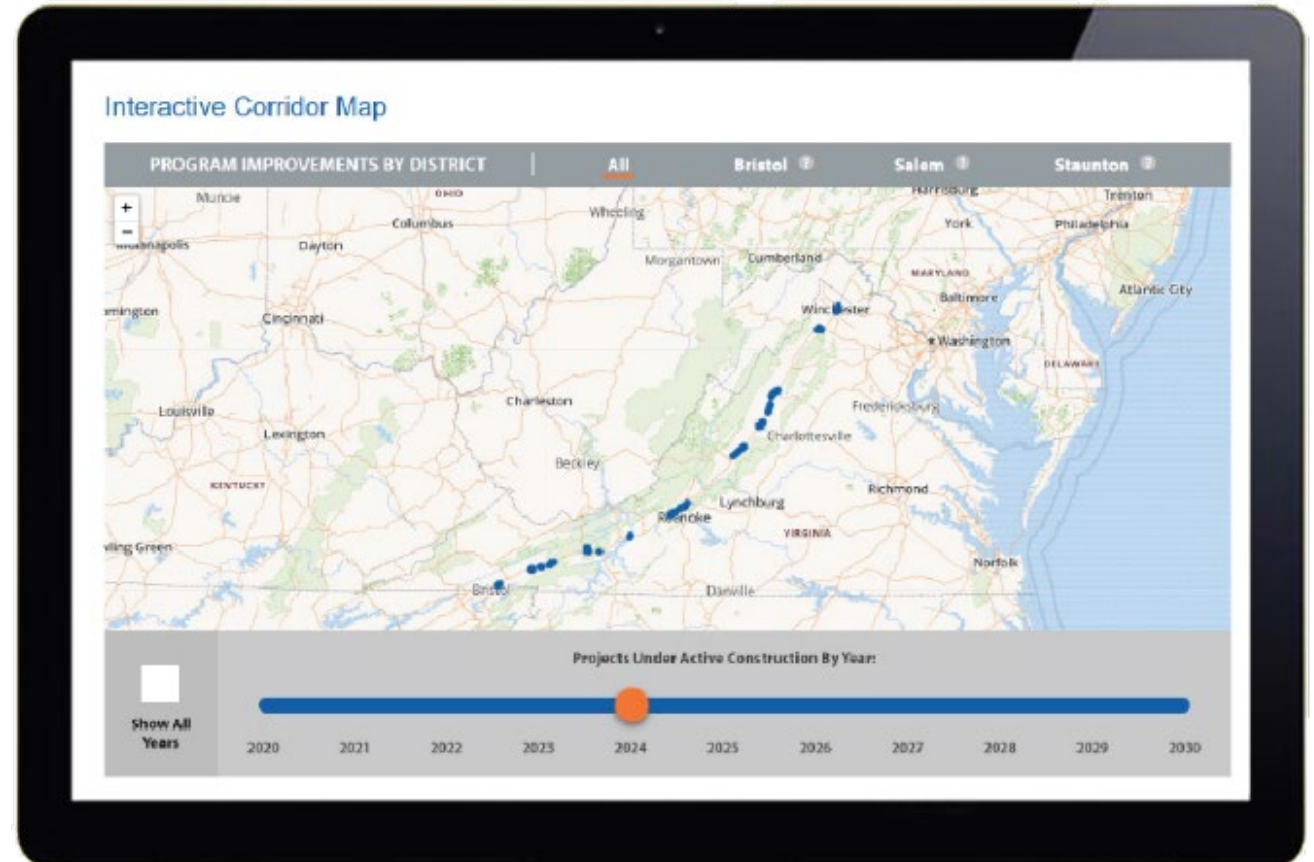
Interactive Corridor Map

PROGRAM IMPROVEMENTS BY DISTRICT | All | Bristol | Salem | Staunton

+
−

Muncie
OHIO
Columbus
Wheeling
Harrisburg
Trenton
York
Philadelphia
Indianapolis
Dayton
Morgantown
Cumberland
MARYLAND
Baltimore
Atlantic City
Bloomington
Cincinnati
Winchester
Washington
DELAWARE
Charleston
Fredericksburg
Louisville
Lexington
Charlottesville
Beckley
KENTUCKY
Richmond
Lynchburg
Roanoke
VIRGINIA
Bowling Green
Norfolk
Bristol
Danville

Show All Years

Projects Under Active Construction By Year:

2020 2021 2022 2023 2024 2025 2026 2027 2028 2029 2030